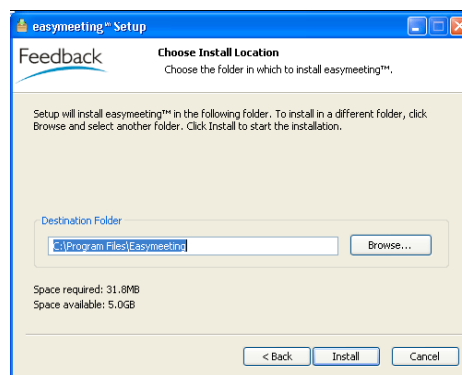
easymeeting™ Setup

Feedback

Choose Install Location

Choose the folder in which to install easymeeting™.

Setup will install easymeeting™ in the following folder. To install in a different folder, click Browse and select another folder. Click Install to start the installation.

Destination Folder

C:\Program Files\Easymeeting

Browse...

Space required: 31.8MB
Space available: 5.0GB

< Back

Install

Cancel